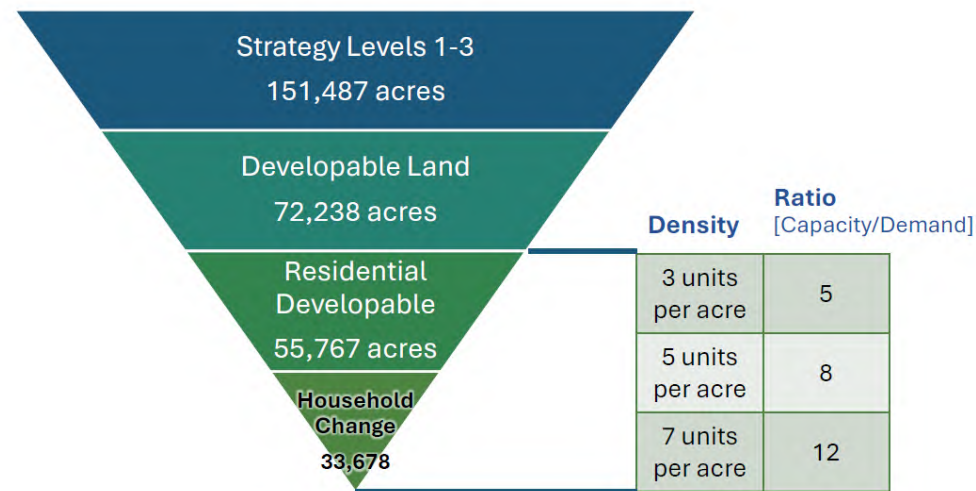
Strategy Levels 1-3
151,487 acres

Developable Land
72,238 acres

Residential Developable
55,767 acres

Household Change
33,678

| Density | Ratio [Capacity/Demand] |
|---|---|
| 3 units per acre | 5 |
| 5 units per acre | 8 |
| 7 units per acre | 12 |